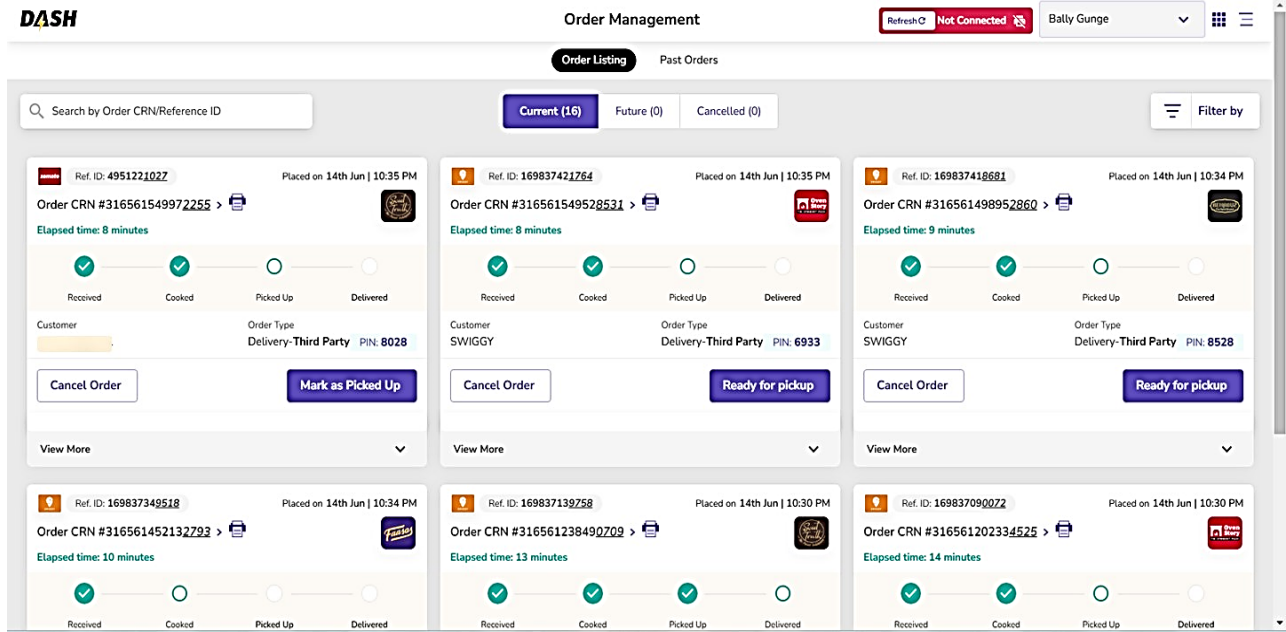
DASH

Order Management

Refresh Not Connected

Bally Gunge

Order Listing

Past Orders

Search by Order CRN/Reference ID

Current (16)

Future (0)

Cancelled (0)

Filter by

zomato Ref. ID: 4951221027

Placed on 14th Jun | 10:35 PM

Order CRN #3165615499722255 >

Elapsed time: 8 minutes

Received

Cooked

Picked Up

Delivered

Customer

Order Type

Delivery-Third Party PIN: 8028

Cancel Order

Mark as Picked Up

View More

Ref. ID: 169837421764

Placed on 14th Jun | 10:35 PM

Order CRN #3165615495288531 >

Elapsed time: 8 minutes

Received

Cooked

Picked Up

Delivered

Customer

SWIGGY

Order Type

Delivery-Third Party PIN: 6933

Cancel Order

Ready for pickup

View More

Ref. ID: 169837418681

Placed on 14th Jun | 10:34 PM

Order CRN #3165614989522860 >

Elapsed time: 9 minutes

Received

Cooked

Picked Up

Delivered

Customer

SWIGGY

Order Type

Delivery-Third Party PIN: 8528

Cancel Order

Ready for pickup

View More

Ref. ID: 169837349518

Placed on 14th Jun | 10:34 PM

Order CRN #3165614521322793 >

Elapsed time: 10 minutes

Received

Cooked

Picked Up

Delivered

Ref. ID: 169837139758

Placed on 14th Jun | 10:30 PM

Order CRN #3165612384900709 >

Elapsed time: 13 minutes

Received

Cooked

Picked Up

Delivered

Ref. ID: 169837090072

Placed on 14th Jun | 10:30 PM

Order CRN #3165612023344525 >

Elapsed time: 14 minutes

Received

Cooked

Picked Up

Delivered